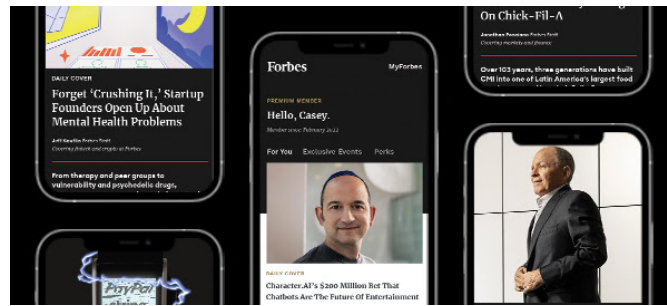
DAILY COVER

Forget 'Crushing It,' Startup Founders Open Up About Mental Health Problems

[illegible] Forbes Staff
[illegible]

From therapy and psychedelic drugs, to vulnerability and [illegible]

Forbes MyForbes

PREMIUM MEMBER

Hello, Casey.

Member since February 2022

For You Exclusive Events Perks

DAILY COVER

Character.AI's $200 Million Bet That Chatbots Are The Future Of Entertainment

On Chick-Fil-A

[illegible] Forbes Staff
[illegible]

Over 103 years, three generations have built CMI into one of Latin America's largest food

PayPal